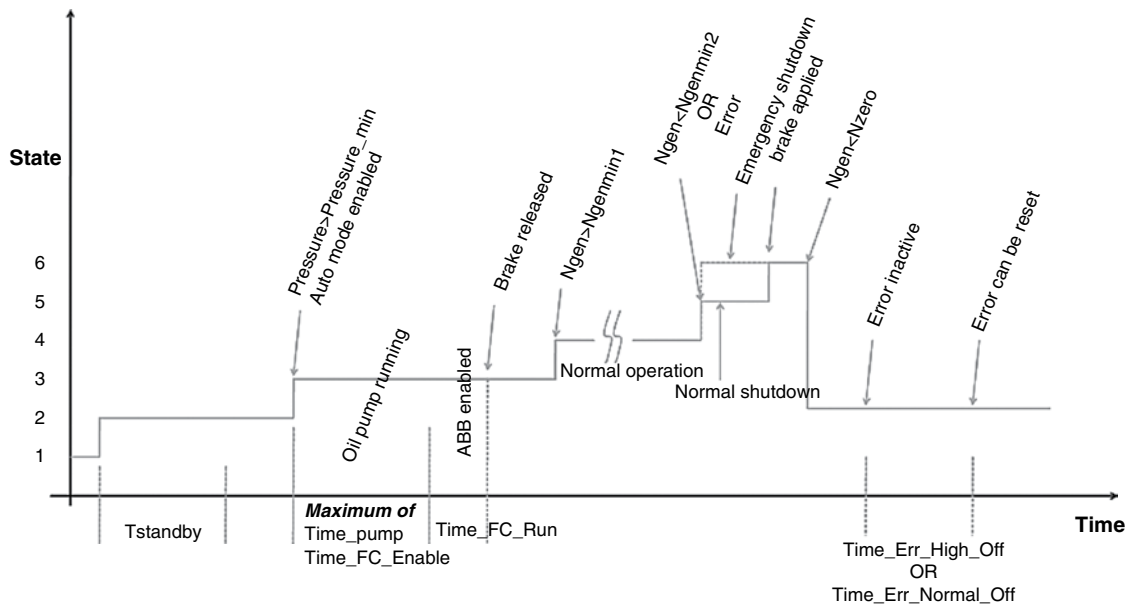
State

6
5
4
3
2
1

Pressure>Pressure_min
Auto mode enabled

Oil pump running

ABB enabled

Brake released

Ngen>Ngenmin1

Normal operation

Ngen<Ngenmin2
OR
Error

Emergency shutdown
brake applied

Normal shutdown

Ngen<Nzero

Error inactive

Error can be reset

Tstandby

***Maximum of***
Time_pump
Time_FC_Enable

Time_FC_Run

Time_Err_High_Off
OR
Time_Err_Normal_Off

Time